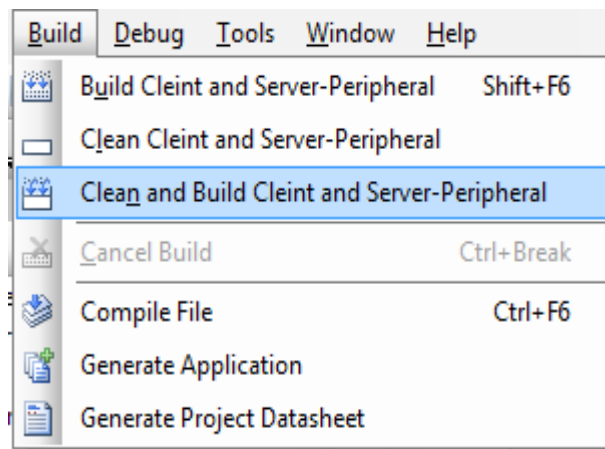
Build Debug Tools Window Help

Build Cleint and Server-Peripheral Shift+F6
Clean Cleint and Server-Peripheral
Clean and Build Cleint and Server-Peripheral
Cancel Build Ctrl+Break
Compile File Ctrl+F6
Generate Application
Generate Project Datasheet